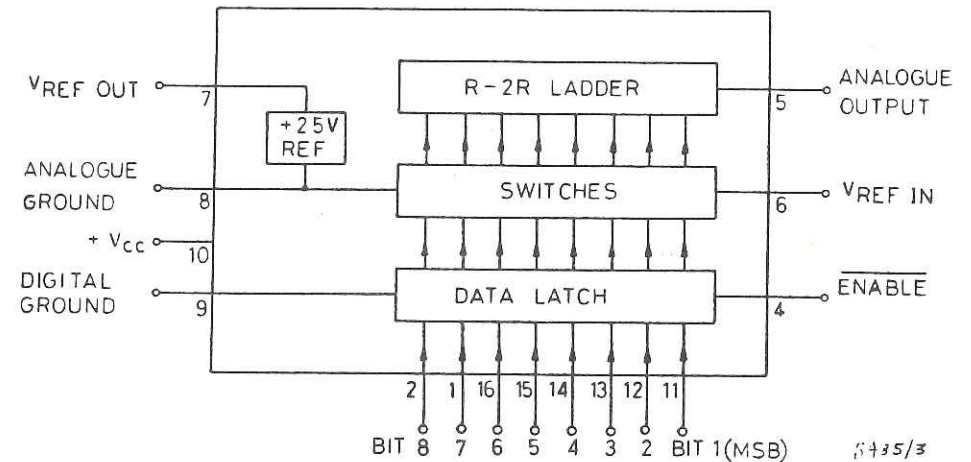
$V_{REF}$ OUT
7
+25V
REF
R-2R LADDER
5
ANALOGUE OUTPUT
ANALOGUE GROUND
8
SWITCHES
6
$V_{REF}$ IN
+ $V_{CC}$
10
DIGITAL GROUND
9
DATA LATCH
4
$\overline{ENABLE}$
2 1 16 15 14 13 12 11
BIT 8 7 6 5 4 3 2 BIT 1(MSB)
5435/3